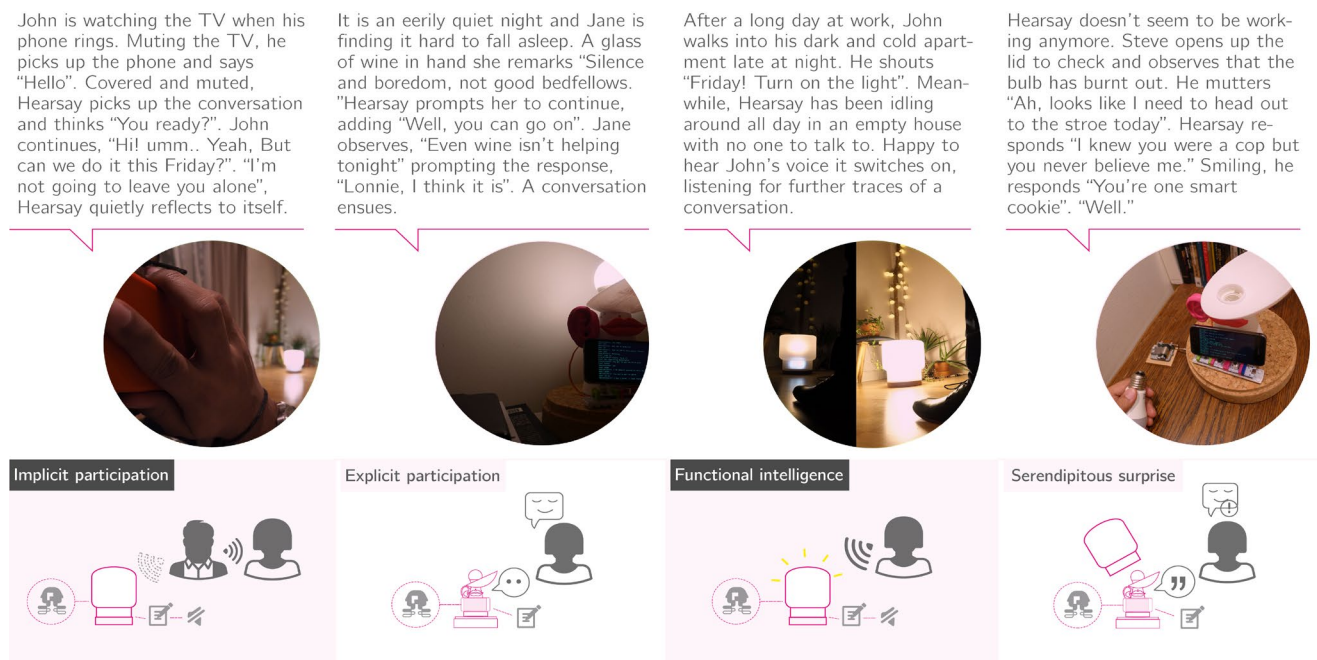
John is watching the TV when his phone rings. Muting the TV, he picks up the phone and says "Hello". Covered and muted, Hearsay picks up the conversation and thinks "You ready?". John continues, "Hi! umm.. Yeah, But can we do it this Friday?". "I'm not going to leave you alone", Hearsay quietly reflects to itself.

It is an eerily quiet night and Jane is finding it hard to fall asleep. A glass of wine in hand she remarks "Silence and boredom, not good bedfellows. "Hearsay prompts her to continue, adding "Well, you can go on". Jane observes, "Even wine isn't helping tonight" prompting the response, "Lonnie, I think it is". A conversation ensues.

After a long day at work, John walks into his dark and cold apartment late at night. He shouts "Friday! Turn on the light". Meanwhile, Hearsay has been idling around all day in an empty house with no one to talk to. Happy to hear John's voice it switches on, listening for further traces of a conversation.

Hearsay doesn't seem to be working anymore. Steve opens up the lid to check and observes that the bulb has burnt out. He mutters "Ah, looks like I need to head out to the stroe today". Hearsay responds "I knew you were a cop but you never believe me." Smiling, he responds "You're one smart cookie". "Well."

Implicit participation

Explicit participation

Functional intelligence

Serendipitous surprise